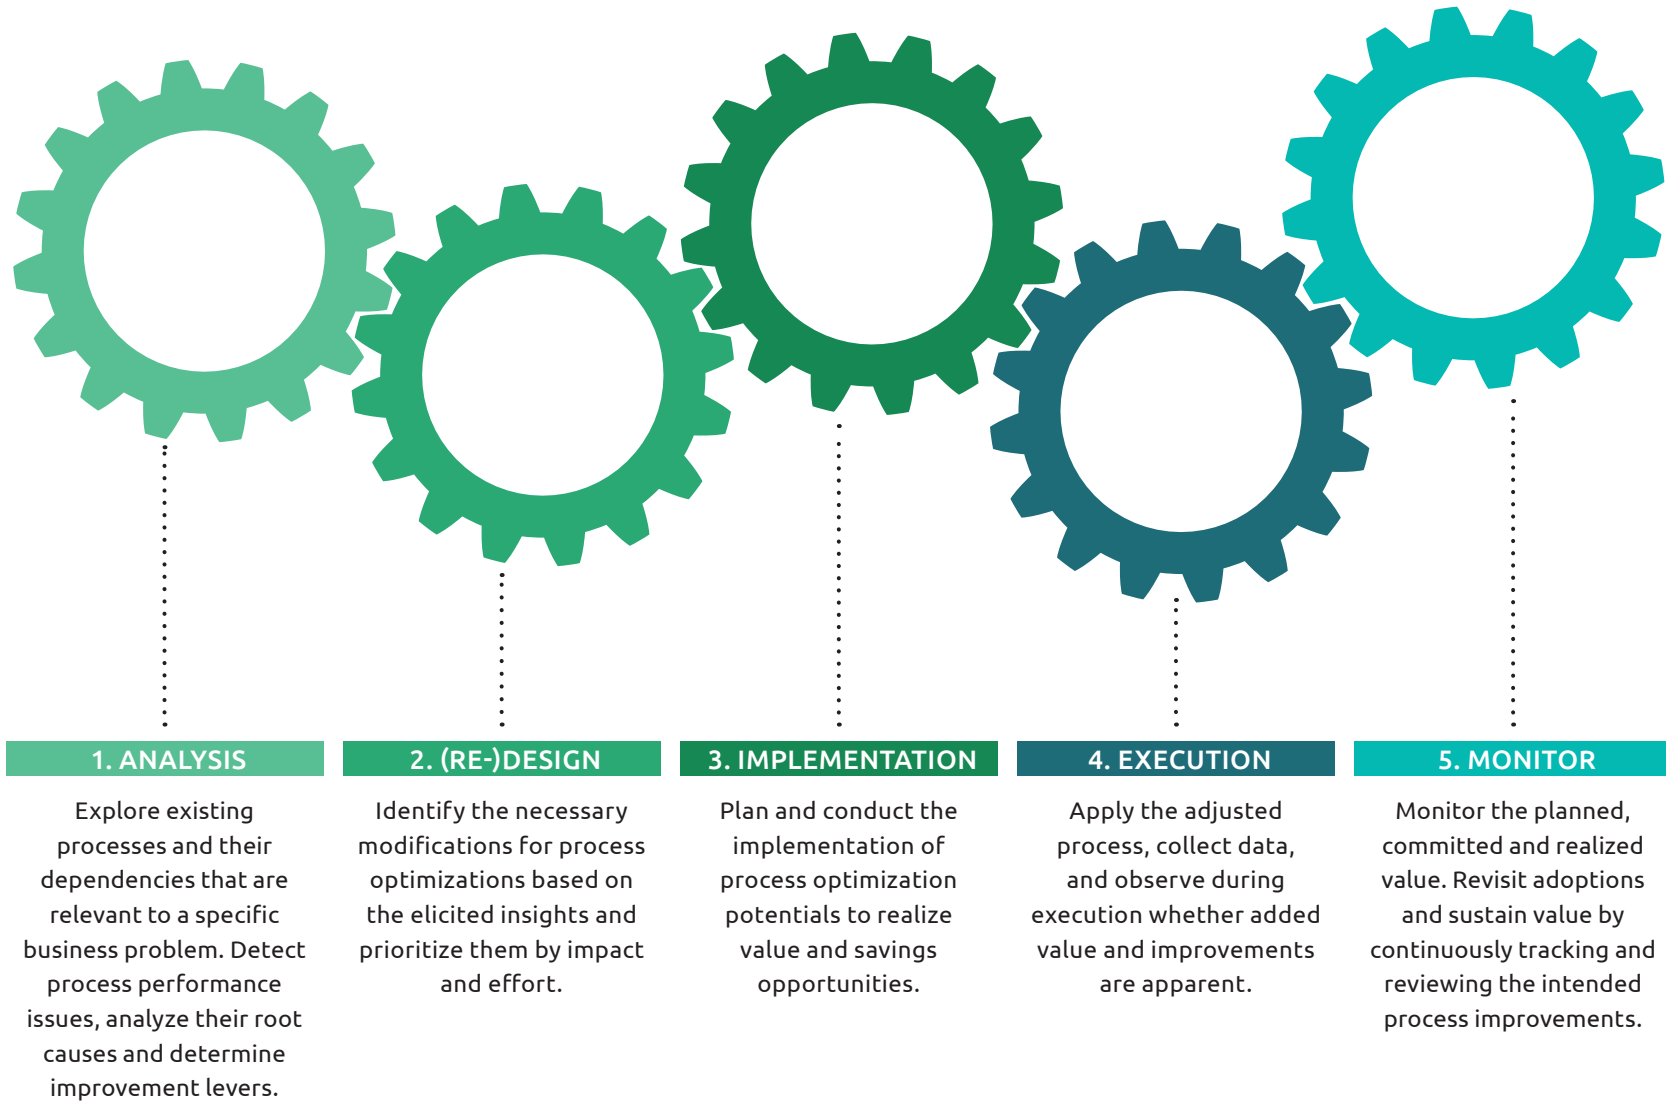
1. ANALYSIS

Explore existing processes and their dependencies that are relevant to a specific business problem. Detect process performance issues, analyze their root causes and determine improvement levers.

2. (RE-)DESIGN

Identify the necessary modifications for process optimizations based on the elicited insights and prioritize them by impact and effort.

3. IMPLEMENTATION

Plan and conduct the implementation of process optimization potentials to realize value and savings opportunities.

4. EXECUTION

Apply the adjusted process, collect data, and observe during execution whether added value and improvements are apparent.

5. MONITOR

Monitor the planned, committed and realized value. Revisit adoptions and sustain value by continuously tracking and reviewing the intended process improvements.